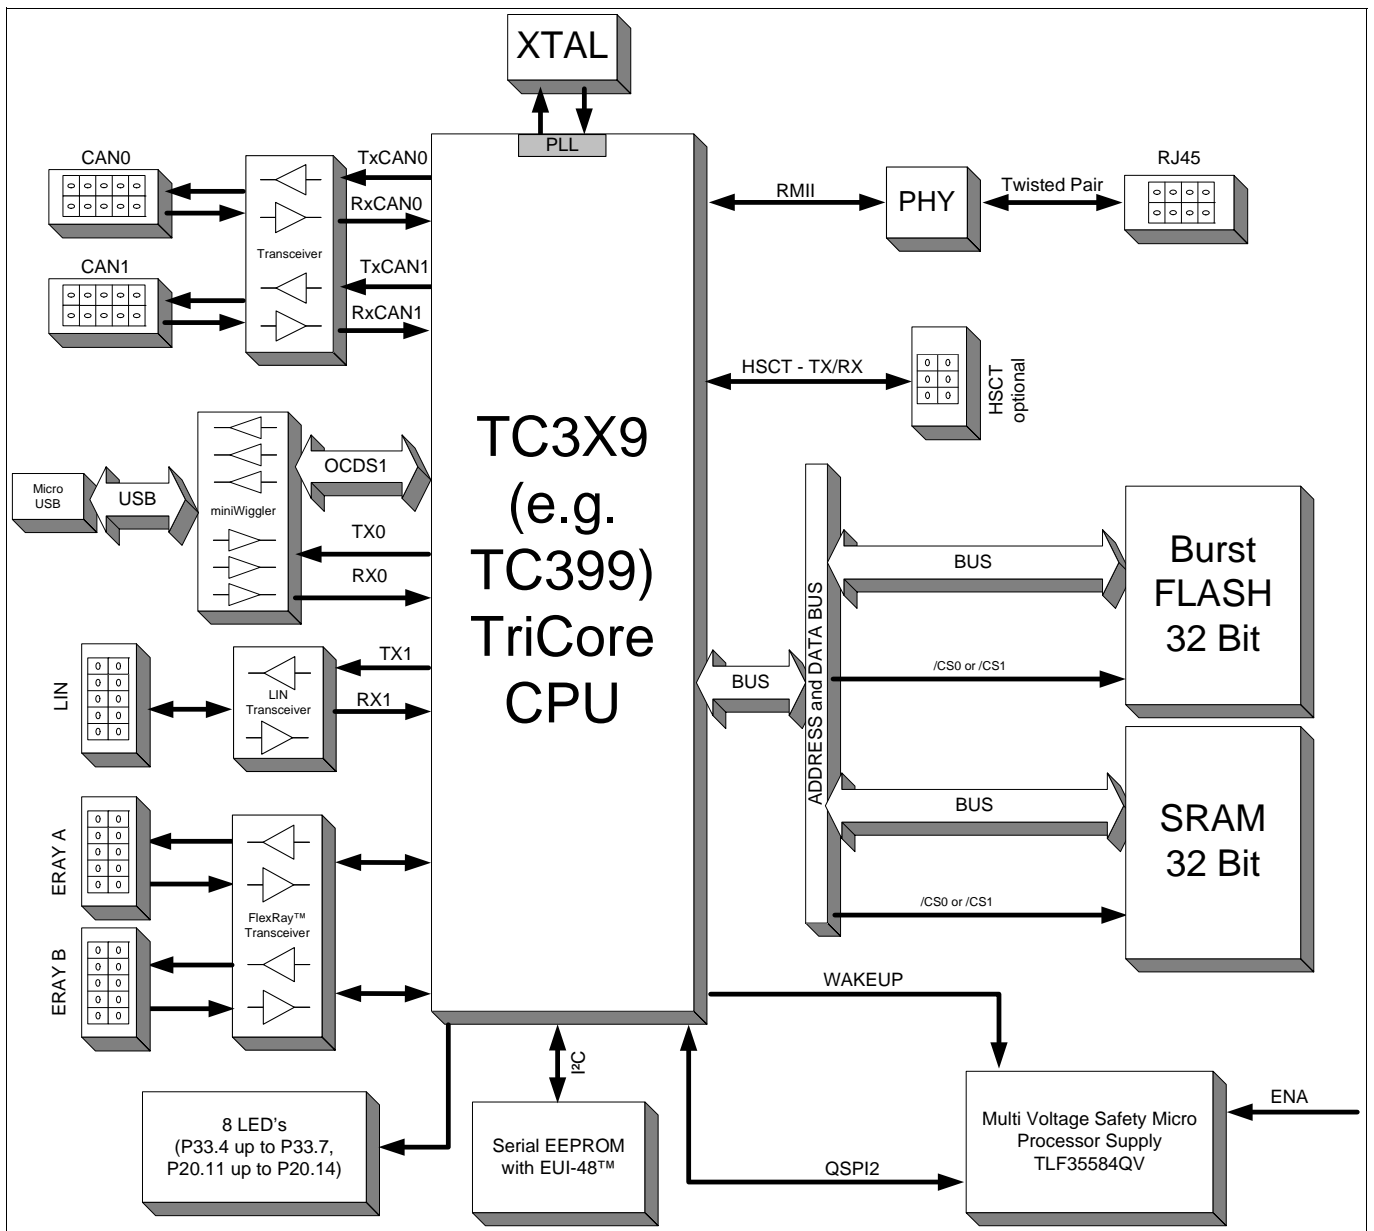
XTAL

PLL

CAN0

Transceiver

TxCAN0

RxCAN0

CAN1

TxCAN1

RxCAN1

RMII

PHY

Twisted Pair

RJ45

HSCT - TX/RX

HSCT optional

Micro USB

USB

miniWiggler

OCDS1

TX0

RX0

TC3X9 (e.g. TC399) TriCore CPU

ADDRESS and DATA BUS

BUS

Burst FLASH 32 Bit

/CS0 or /CS1

BUS

LIN

LIN Transceiver

TX1

RX1

BUS

SRAM 32 Bit

/CS0 or /CS1

ERAY A

ERAY B

FlexRay™ Transceiver

WAKEUP

I²C

ENA

8 LED's (P33.4 up to P33.7, P20.11 up to P20.14)

Serial EEPROM with EUI-48™

QSPI2

Multi Voltage Safety Micro Processor Supply TLF35584QV